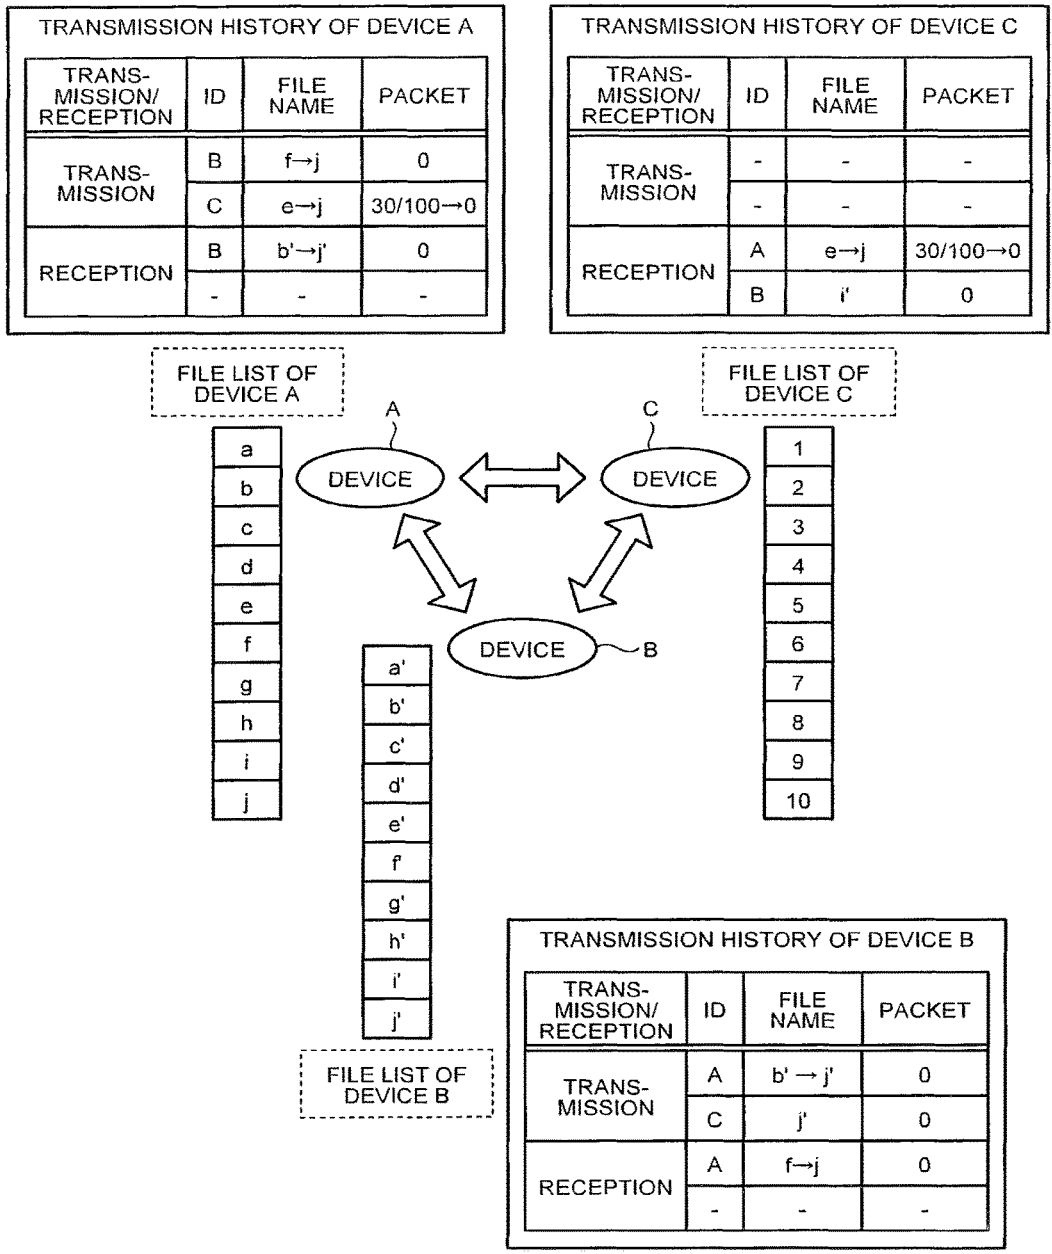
TRANSMISSION HISTORY OF DEVICE A

| TRANSMISSION/RECEPTION | ID | FILE NAME | PACKET |
|---|---|---|---|
| TRANSMISSION | B | f→j | 0 |
| | C | e→j | 30/100→0 |
| RECEPTION | B | b'→j' | 0 |
| | - | - | - |

TRANSMISSION HISTORY OF DEVICE C

| TRANSMISSION/RECEPTION | ID | FILE NAME | PACKET |
|---|---|---|---|
| TRANSMISSION | - | - | - |
| | - | - | - |
| RECEPTION | A | e→j | 30/100→0 |
| | B | i' | 0 |

FILE LIST OF DEVICE A

A

DEVICE

C

DEVICE

FILE LIST OF DEVICE C

a
b
c
d
e
f
g
h
i
j

1
2
3
4
5
6
7
8
9
10

DEVICE

B

a'
b'
c'
d'
e'
f'
g'
h'
i'
j'

FILE LIST OF DEVICE B

TRANSMISSION HISTORY OF DEVICE B

| TRANSMISSION/RECEPTION | ID | FILE NAME | PACKET |
|---|---|---|---|
| TRANSMISSION | A | b' → j' | 0 |
| | C | j' | 0 |
| RECEPTION | A | f→j | 0 |
| | - | - | - |